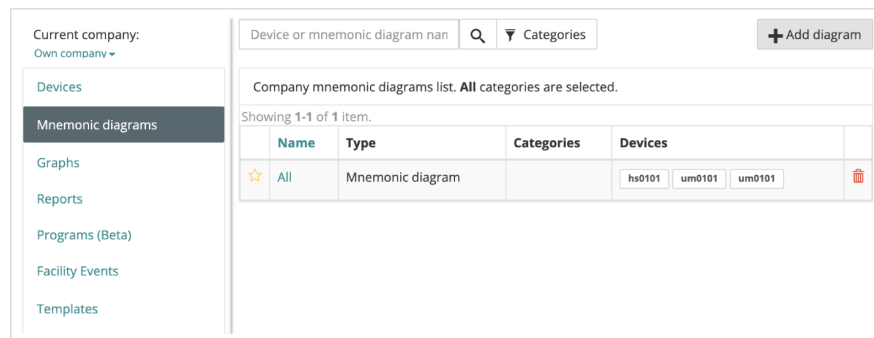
Current company:
Own company

Devices
Mnemonic diagrams
Graphs
Reports
Programs (Beta)
Facility Events
Templates

Device or mnemonic diagram nan

Categories

Add diagram

Company mnemonic diagrams list. **All** categories are selected.

Showing **1-1** of **1** item.

| | Name | Type | Categories | Devices | |
|---|---|---|---|---|---|
| ☆ | All | Mnemonic diagram | | hs0101 um0101 um0101 | |